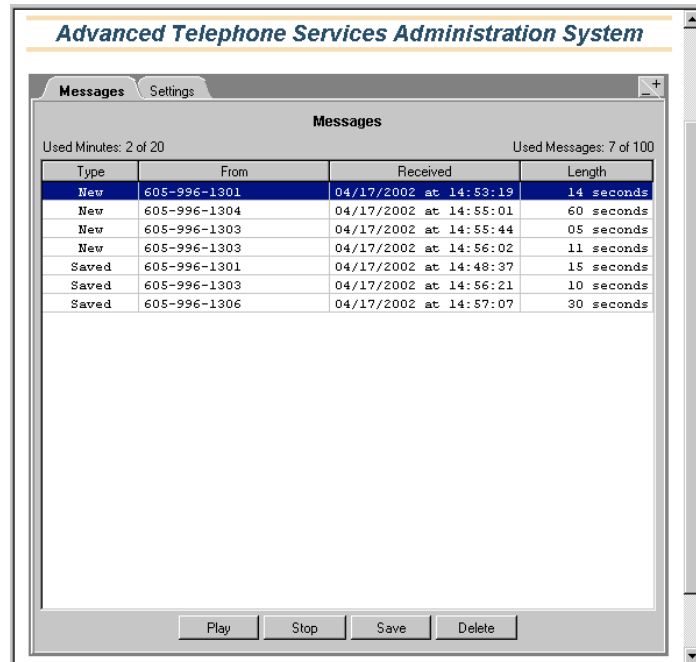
Advanced Telephone Services Administration System

Messages Settings

Messages

Used Minutes: 2 of 20

Used Messages: 7 of 100

| Type | From | Received | Length |
|---|---|---|---|
| New | 605-996-1301 | 04/17/2002 at 14:53:19 | 14 seconds |
| New | 605-996-1304 | 04/17/2002 at 14:55:01 | 60 seconds |
| New | 605-996-1303 | 04/17/2002 at 14:55:44 | 05 seconds |
| New | 605-996-1303 | 04/17/2002 at 14:56:02 | 11 seconds |
| Saved | 605-996-1301 | 04/17/2002 at 14:48:37 | 15 seconds |
| Saved | 605-996-1303 | 04/17/2002 at 14:56:21 | 10 seconds |
| Saved | 605-996-1306 | 04/17/2002 at 14:57:07 | 30 seconds |

Play Stop Save Delete